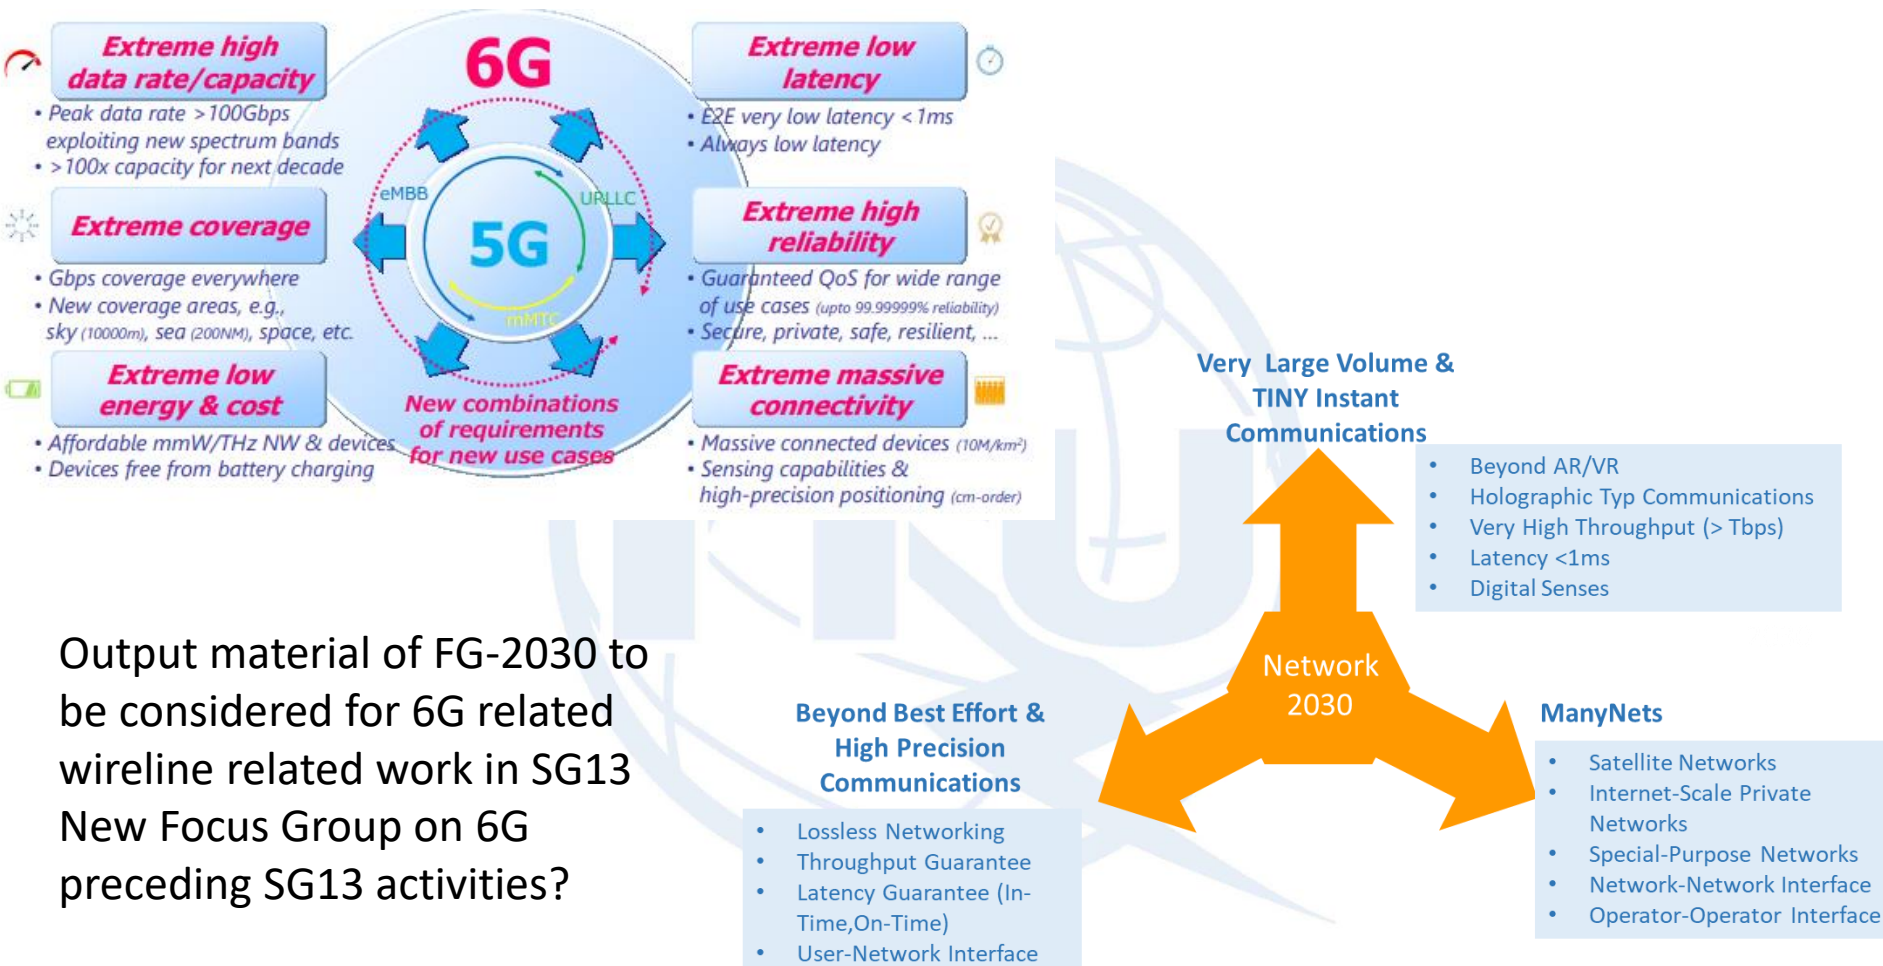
Extreme high data rate/capacity

• Peak data rate >100Gbps exploiting new spectrum bands
• >100x capacity for next decade

6G

Extreme low latency

• E2E very low latency <1ms
• Always low latency

eMBB

URLLC

5G

mMTC

Extreme coverage

• Gbps coverage everywhere
• New coverage areas, e.g., sky (10000m), sea (200NM), space, etc.

Extreme high reliability

• Guaranteed QoS for wide range of use cases (upto 99.99999% reliability)
• Secure, private, safe, resilient, ...

Extreme low energy & cost

• Affordable mmW/THz NW & devices
• Devices free from battery charging

New combinations of requirements for new use cases

Extreme massive connectivity

• Massive connected devices (10M/km²)
• Sensing capabilities & high-precision positioning (cm-order)

Very Large Volume & TINY Instant Communications

• Beyond AR/VR
• Holographic Typ Communications
• Very High Throughput (> Tbps)
• Latency <1ms
• Digital Senses

Network 2030

Output material of FG-2030 to be considered for 6G related wireline related work in SG13
New Focus Group on 6G preceding SG13 activities?

Beyond Best Effort & High Precision Communications

• Lossless Networking
• Throughput Guarantee
• Latency Guarantee (In-Time,On-Time)
• User-Network Interface

ManyNets

• Satellite Networks
• Internet-Scale Private Networks
• Special-Purpose Networks
• Network-Network Interface
• Operator-Operator Interface